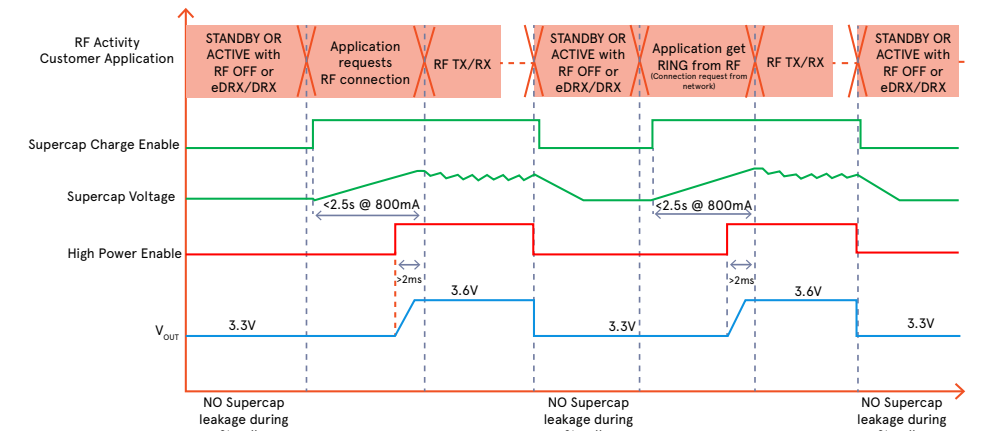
RF Activity
Customer Application

STANDBY OR ACTIVE with RF OFF or eDRX/DRX

Application requests RF connection

RF TX/RX

STANDBY OR ACTIVE with RF OFF or eDRX/DRX

Application get RING from RF
(Connection request from network)

RF TX/RX

STANDBY OR ACTIVE with RF OFF or eDRX/DRX

Supercap Charge Enable

Supercap Voltage

<2.5s @ 800mA

<2.5s @ 800mA

High Power Enable

>2ms

>2ms

$V_{OUT}$

3.3V

3.6V

3.3V

3.6V

3.3V

NO Supercap leakage during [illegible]

NO Supercap leakage during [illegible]

NO Supercap leakage during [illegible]